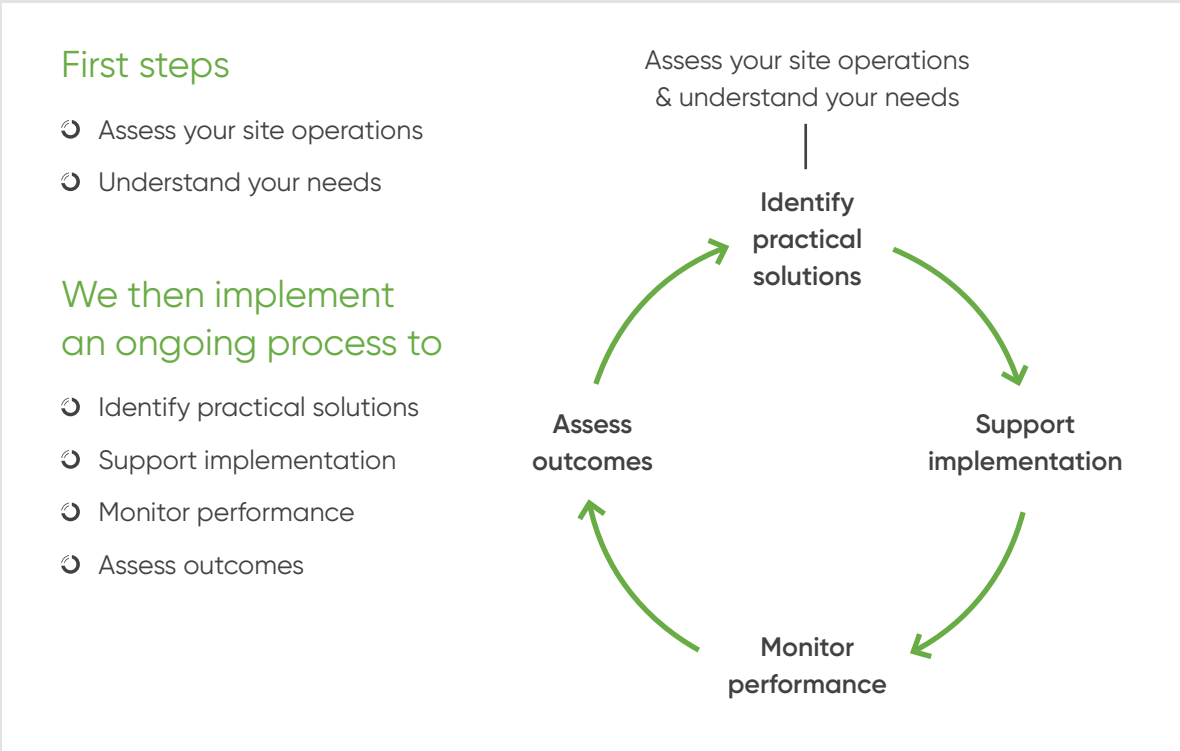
First steps

Assess your site operations

Understand your needs

We then implement an ongoing process to

Identify practical solutions

Support implementation

Monitor performance

Assess outcomes

Assess your site operations & understand your needs

Identify practical solutions

Support implementation

Monitor performance

Assess outcomes